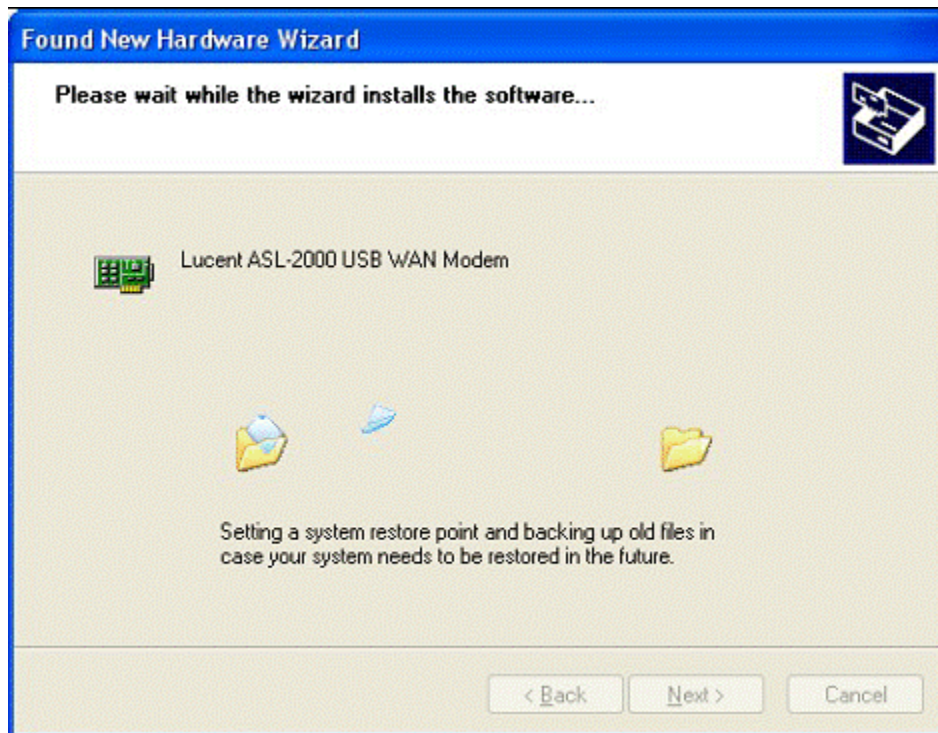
Found New Hardware Wizard

Please wait while the wizard installs the software...

Lucent ASL-2000 USB WAN Modem

Setting a system restore point and backing up old files in case your system needs to be restored in the future.

< Back | Next > | Cancel